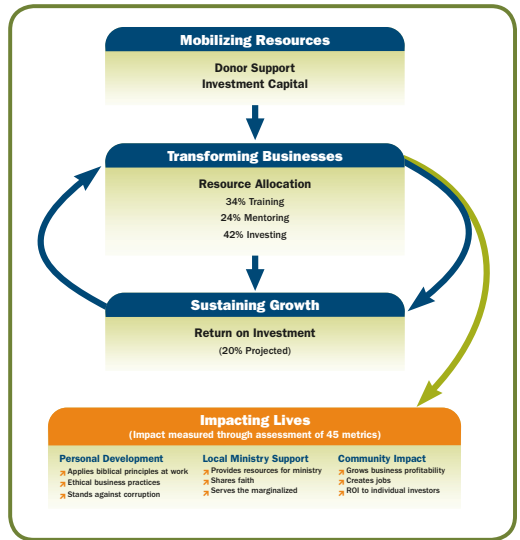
Mobilizing Resources

Donor Support
Investment Capital

Transforming Businesses

Resource Allocation
34% Training
24% Mentoring
42% Investing

Sustaining Growth

Return on Investment
(20% Projected)

Impacting Lives
(Impact measured through assessment of 45 metrics)

Personal Development
Applies biblical principles at work
Ethical business practices
Stands against corruption

Local Ministry Support
Provides resources for ministry
Shares faith
Serves the marginalized

Community Impact
Grows business profitability
Creates jobs
ROI to individual investors